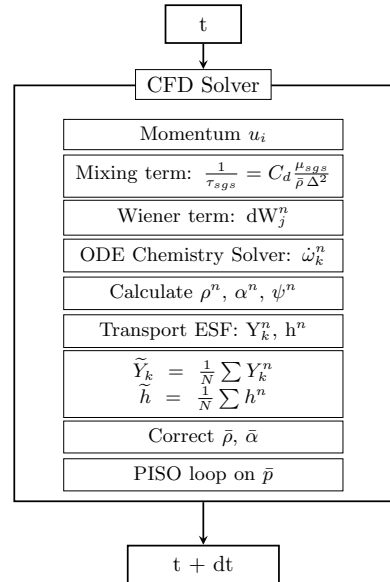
t

CFD Solver

Momentum $u_i$

Mixing term: $\frac{1}{\tau_{sgs}} = C_d \frac{\mu_{sgs}}{\bar{\rho}\,\Delta^2}$

Wiener term: $dW_j^n$

ODE Chemistry Solver: $\dot{\omega}_k^n$

Calculate $\rho^n$, $\alpha^n$, $\psi^n$

Transport ESF: $Y_k^n$, $h^n$

$\widetilde{Y}_k = \frac{1}{N}\sum Y_k^n$
$\widetilde{h} = \frac{1}{N}\sum h^n$

Correct $\bar{\rho}$, $\bar{\alpha}$

PISO loop on $\bar{p}$

t + dt